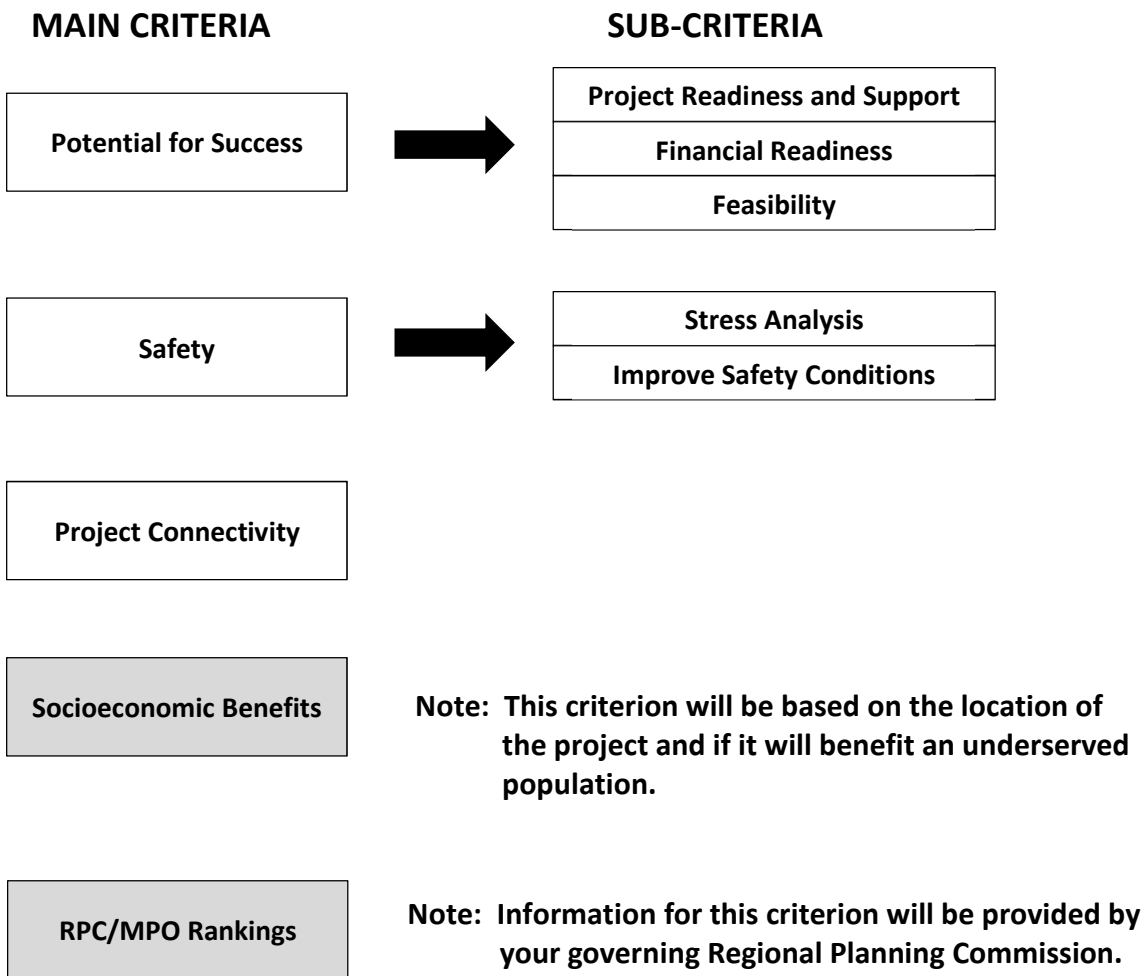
MAIN CRITERIA

SUB-CRITERIA

Potential for Success

Project Readiness and Support

Financial Readiness

Feasibility

Safety

Stress Analysis

Improve Safety Conditions

Project Connectivity

Socioeconomic Benefits

Note: This criterion will be based on the location of the project and if it will benefit an underserved population.

RPC/MPO Rankings

Note: Information for this criterion will be provided by your governing Regional Planning Commission.